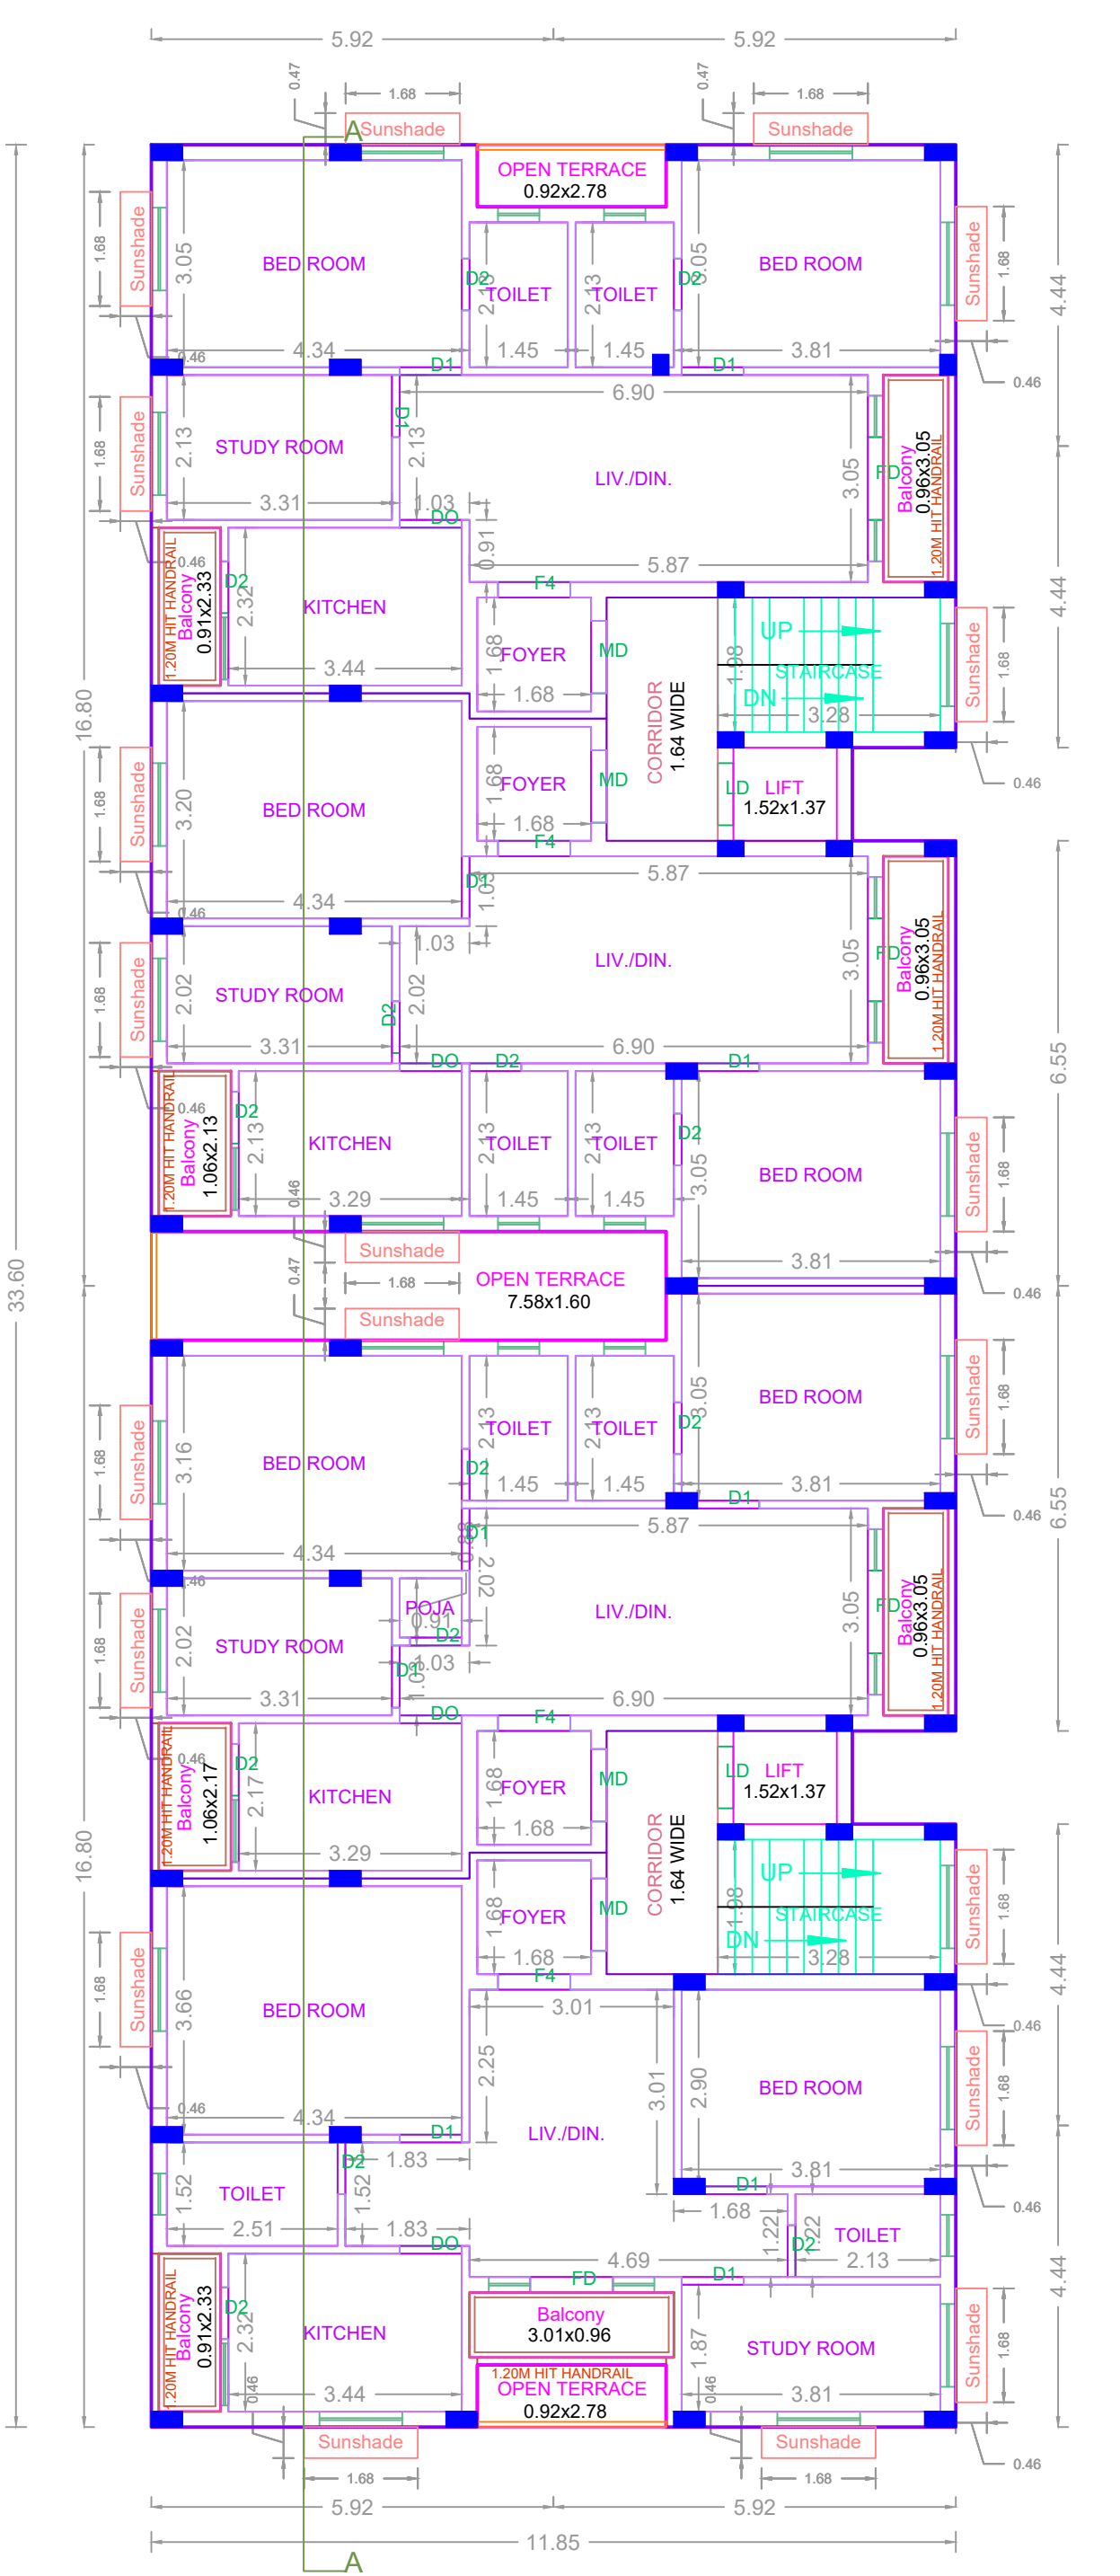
5.92
5.92
0.47
1.68
0.47
1.68
A Sunshade
Sunshade
OPEN TERRACE
0.92x2.78
Sunshade
1.68
3.05
BED ROOM
D2
2.13
TOILET
2.13
TOILET
D2
3.05
BED ROOM
Sunshade
1.68
4.44
0.46
4.34
D1
1.45
1.45
D1
3.81
0.46
Sunshade
1.68
2.13
STUDY ROOM
D1
2.13
6.90
LIV./DIN.
3.05
FD
Balcony
0.96x3.05
1.20M HIT HANDRAIL
3.31
1.03
DO
0.91
1.20M HIT HANDRAIL
0.46
Balcony
0.91x2.33
D2
2.32
KITCHEN
5.87
F4
4.44
1.68
FOYER
MD
CORRIDOR
1.64 WIDE
UP
1.98
STAIRCASE
DN
Sunshade
1.68
3.44
1.68
3.28
16.80
0.46
Sunshade
1.68
3.20
BED ROOM
1.68
FOYER
MD
1.68
F4
LD
LIFT
1.52x1.37
33.60
0.46
4.34
D1
1.05
5.87
Sunshade
1.68
2.02
STUDY ROOM
1.03
LIV./DIN.
3.05
FD
Balcony
0.96x3.05
1.20M HIT HANDRAIL
D2
2.02
3.31
DO
D2
6.90
D1
6.55
1.20M HIT HANDRAIL
0.46
Balcony
1.06x2.13
D2
2.13
KITCHEN
2.13
TOILET
2.13
TOILET
D2
3.05
BED ROOM
Sunshade
1.68
0.46
3.29
1.45
1.45
Sunshade
0.47
1.68
OPEN TERRACE
7.58x1.60
3.81
0.46
Sunshade
Sunshade
1.68
3.16
BED ROOM
2.13
TOILET
2.13
TOILET
3.05
D2
BED ROOM
Sunshade
1.68
D2
1.45
1.45
3.81
D1
0.46
6.55
4.34
D1
0.88
5.87
0.46
2.02
POJA
0.91
D2
LIV./DIN.
3.05
FD
Balcony
0.96x3.05
1.20M HIT HANDRAIL
Sunshade
1.68
2.02
STUDY ROOM
D1
1.03
1.03
3.31
DO
6.90
F4
1.20M HIT HANDRAIL
0.46
Balcony
1.06x2.17
D2
2.17
KITCHEN
1.68
FOYER
MD
CORRIDOR
1.64 WIDE
LD
LIFT
1.52x1.37
3.29
1.68
16.80
1.68
FOYER
MD
UP
1.98
STAIRCASE
DN
Sunshade
1.68
1.68
3.28
F4
4.44
Sunshade
1.68
3.66
BED ROOM
3.01
0.46
2.25
3.01
2.90
BED ROOM
Sunshade
1.68
0.46
4.34
D1
LIV./DIN.
D2
1.83
1.52
TOILET
1.52
3.81
D1
0.46
2.51
1.83
1.68
1.22
2.22
D2
TOILET
2.13
DO
4.69
FD
D1
4.44
1.20M HIT HANDRAIL
Balcony
0.91x2.33
D2
2.32
KITCHEN
Balcony
3.01x0.96
1.87
STUDY ROOM
Sunshade
1.68
1.20M HIT HANDRAIL
OPEN TERRACE
0.92x2.78
0.46
3.44
0.46
3.81
Sunshade
Sunshade
0.46
1.68
1.68
5.92
5.92
11.85
A